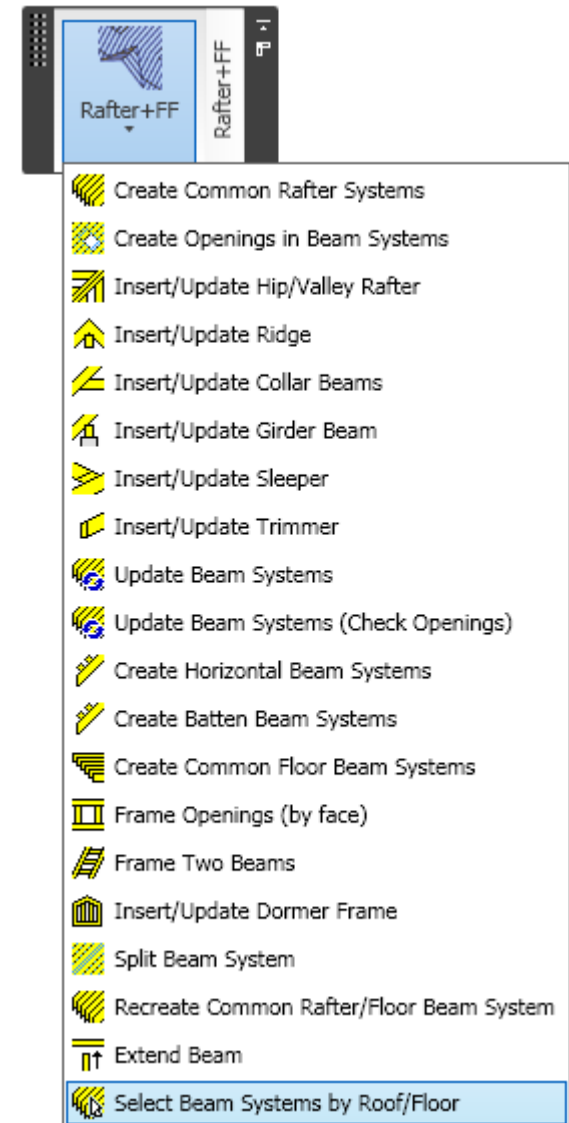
Rafter+FF

Rafter+FF

Create Common Rafter Systems
Create Openings in Beam Systems
Insert/Update Hip/Valley Rafter
Insert/Update Ridge
Insert/Update Collar Beams
Insert/Update Girder Beam
Insert/Update Sleeper
Insert/Update Trimmer
Update Beam Systems
Update Beam Systems (Check Openings)
Create Horizontal Beam Systems
Create Batten Beam Systems
Create Common Floor Beam Systems
Frame Openings (by face)
Frame Two Beams
Insert/Update Dormer Frame
Split Beam System
Recreate Common Rafter/Floor Beam System
Extend Beam
Select Beam Systems by Roof/Floor